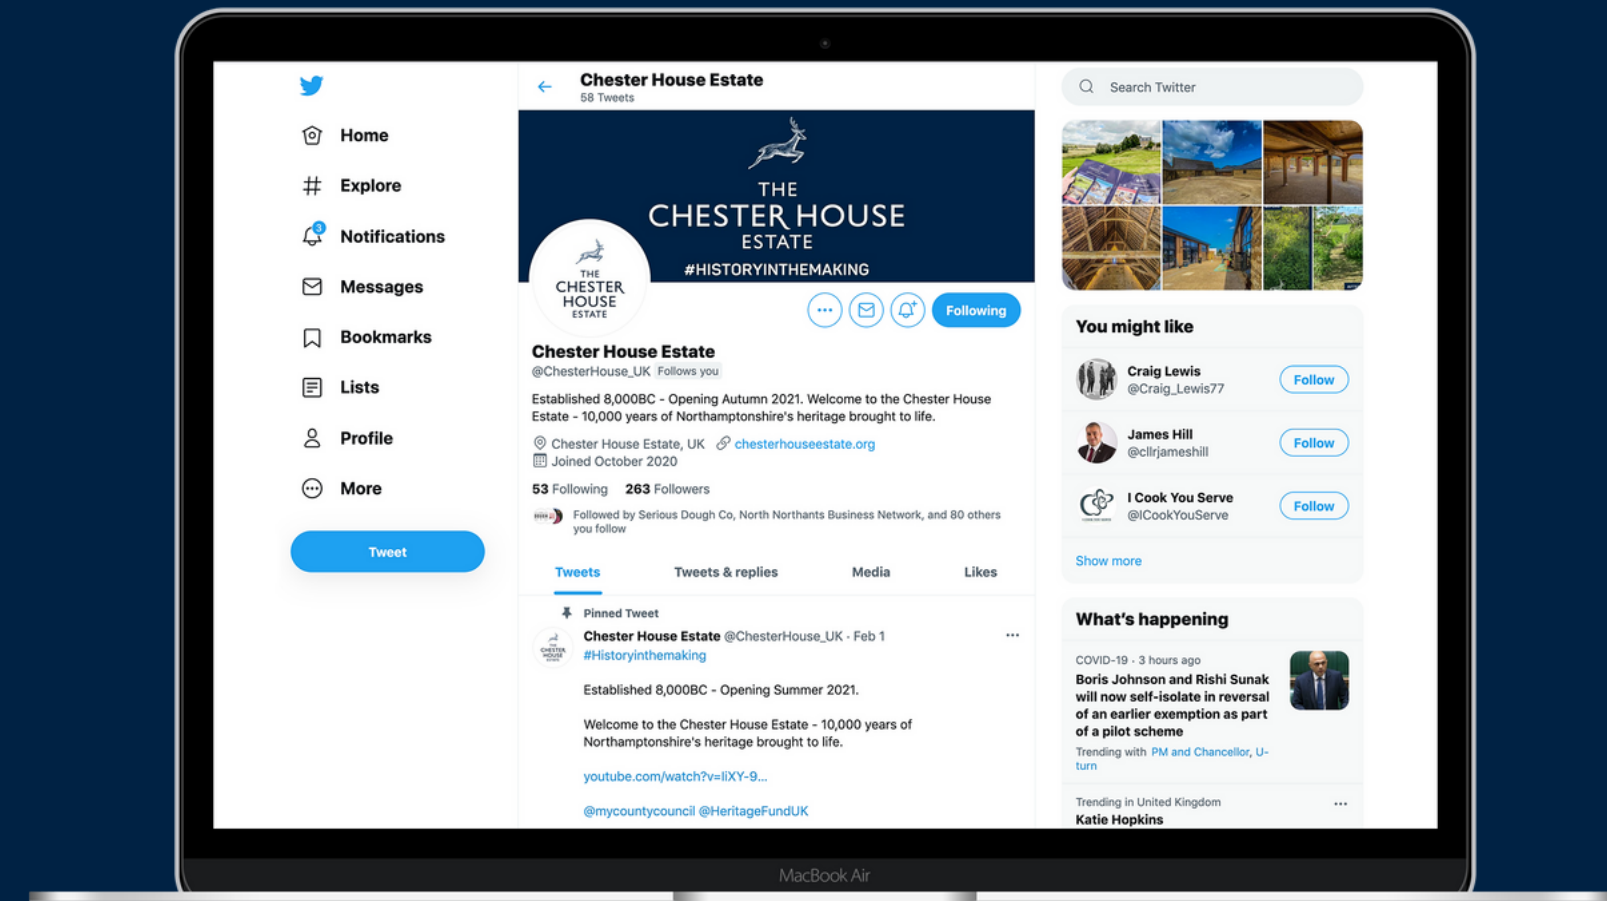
Home
Explore
3
Notifications
Messages
Bookmarks
Lists
Profile
More
Tweet

Chester House Estate
58 Tweets

THE CHESTER HOUSE ESTATE
#HISTORYINTHEMAKING

THE CHESTER HOUSE ESTATE

Following

Chester House Estate
@ChesterHouse_UK Follows you

Established 8,000BC - Opening Autumn 2021. Welcome to the Chester House Estate - 10,000 years of Northamptonshire's heritage brought to life.

Chester House Estate, UK chesterhouseestate.org
Joined October 2020

53 Following 263 Followers

Followed by Serious Dough Co, North Northants Business Network, and 80 others you follow

Tweets
Tweets & replies
Media
Likes

Pinned Tweet
Chester House Estate @ChesterHouse_UK · Feb 1
#Historyinthemaking

Established 8,000BC - Opening Summer 2021.

Welcome to the Chester House Estate - 10,000 years of Northamptonshire's heritage brought to life.

youtube.com/watch?v=liXY-9...

@mycountycouncil @HeritageFundUK

Search Twitter

You might like

Craig Lewis
@Craig_Lewis77
Follow

James Hill
@cllrjameshill
Follow

I Cook You Serve
@ICookYouServe
Follow

Show more

What's happening

COVID-19 · 3 hours ago
Boris Johnson and Rishi Sunak will now self-isolate in reversal of an earlier exemption as part of a pilot scheme
Trending with PM and Chancellor, U-turn

Trending in United Kingdom
Katie Hopkins

MacBook Air